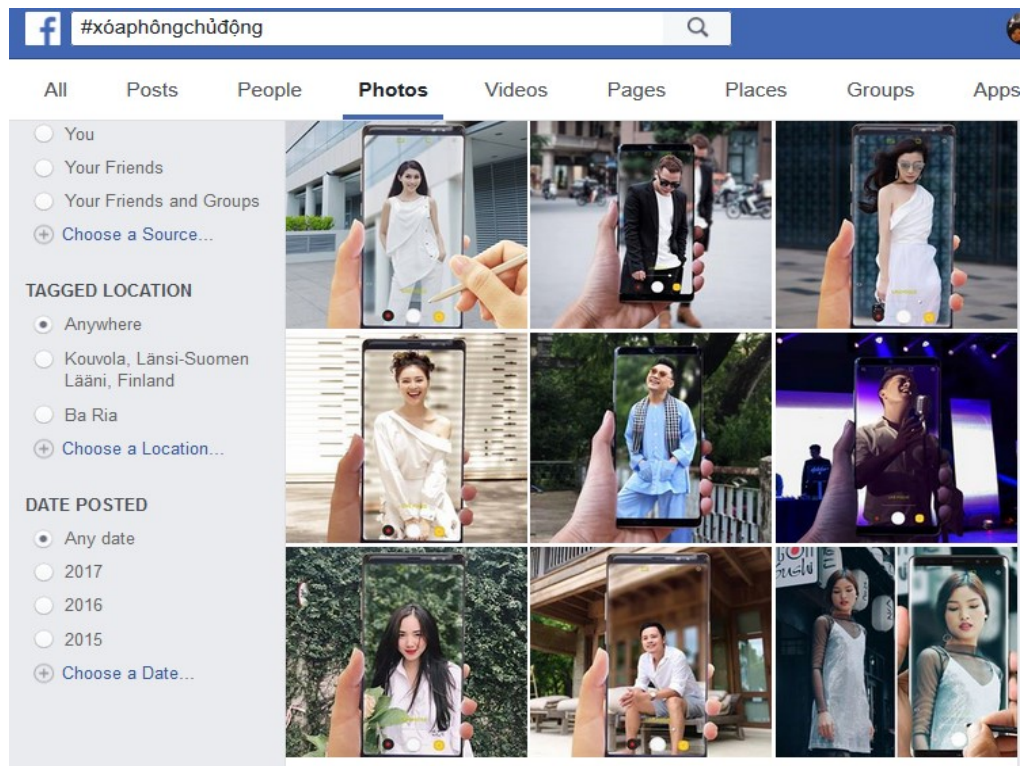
#xóaphôngchủđộng

All Posts People Photos Videos Pages Places Groups Apps

You
Your Friends
Your Friends and Groups
Choose a Source...

TAGGED LOCATION
Anywhere
Kouvola, Länsi-Suomen Lääni, Finland
Ba Ria
Choose a Location...

DATE POSTED
Any date
2017
2016
2015
Choose a Date...